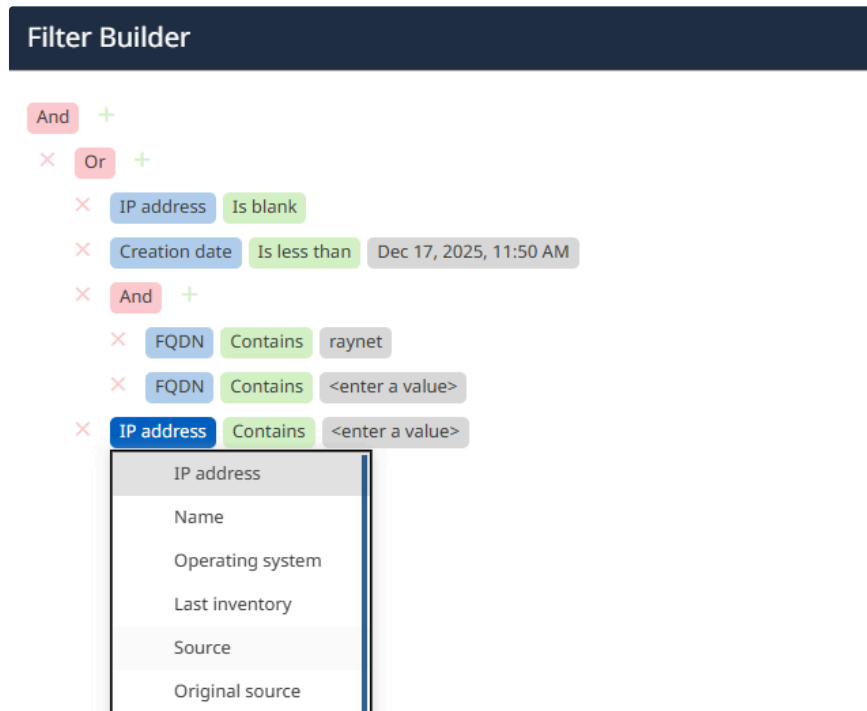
Filter Builder

And +

× Or +

× IP address Is blank

× Creation date Is less than Dec 17, 2025, 11:50 AM

× And +

× FQDN Contains raynet

× FQDN Contains <enter a value>

× IP address Contains <enter a value>

IP address
Name
Operating system
Last inventory
Source
Original source